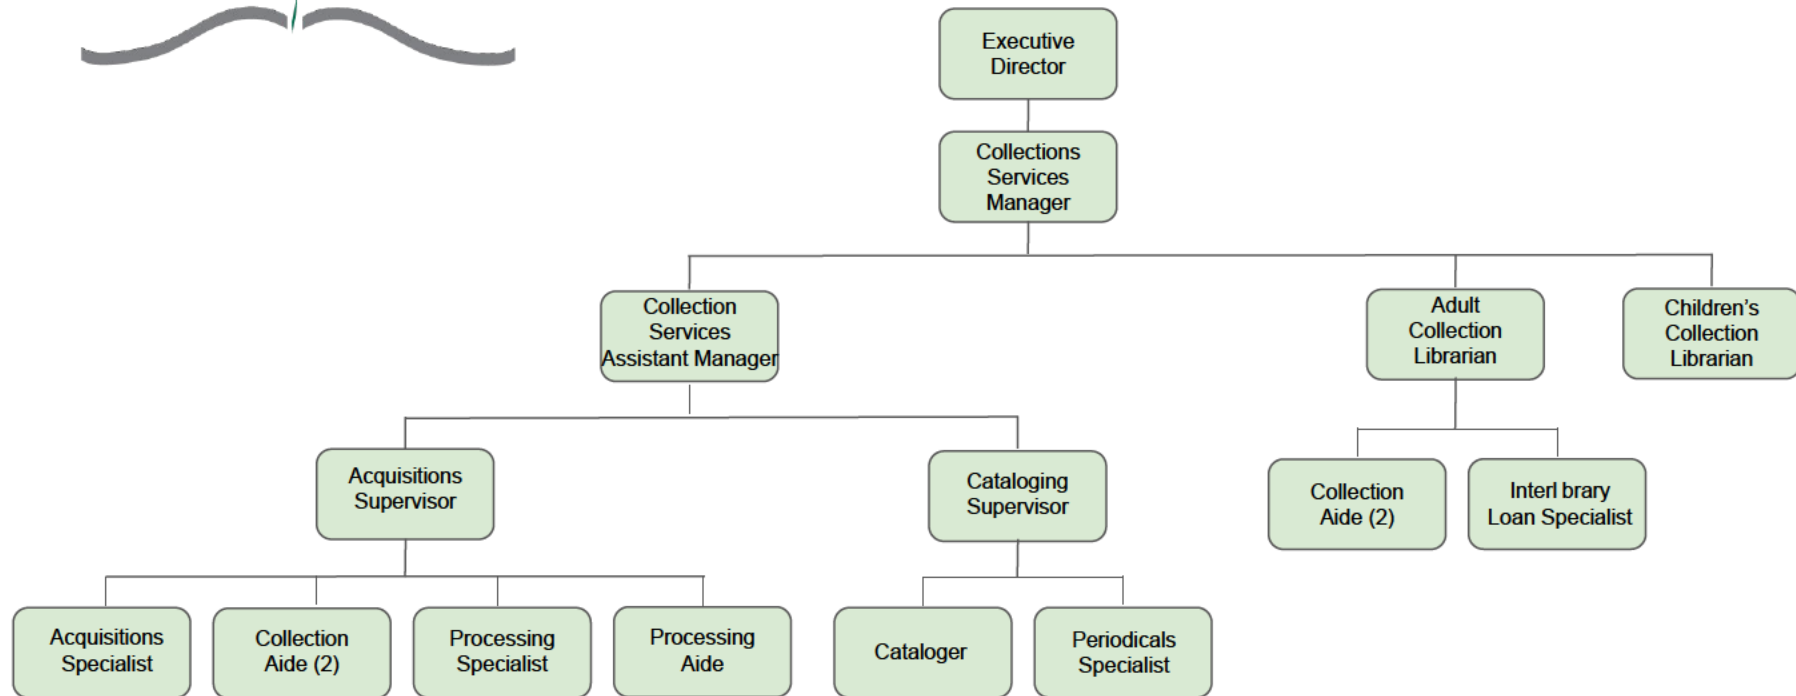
Executive Director

Collections Services Manager

Collection Services Assistant Manager

Adult Collection Librarian

Children's Collection Librarian

Acquisitions Supervisor

Cataloging Supervisor

Collection Aide (2)

Interl brary Loan Specialist

Acquisitions Specialist

Collection Aide (2)

Processing Specialist

Processing Aide

Cataloger

Periodicals Specialist